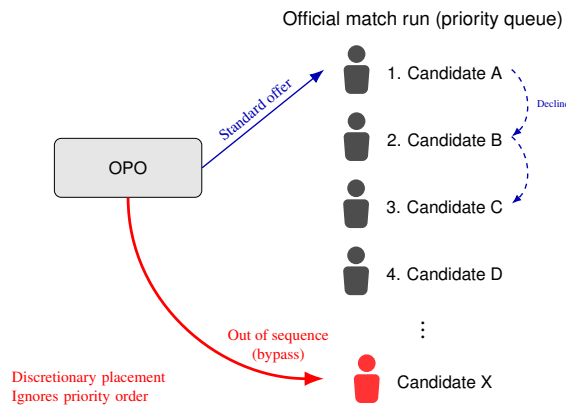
Official match run (priority queue)

OPO

Standard offer

1. Candidate A

Declin

2. Candidate B

3. Candidate C

4. Candidate D

⋮

Out of sequence (bypass)

Discretionary placement
Ignores priority order

Candidate X